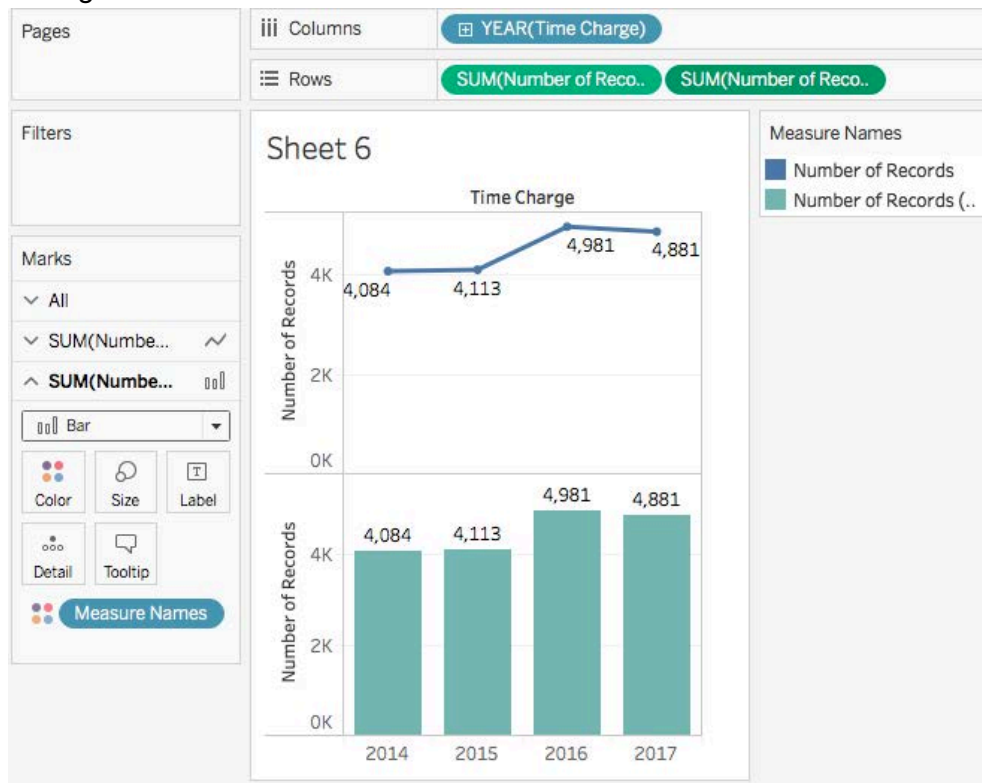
Pages

iii Columns ⊞ YEAR(Time Charge)

☰ Rows SUM(Number of Reco.. SUM(Number of Reco..

Filters

Sheet 6

Time Charge

Measure Names
Number of Records
Number of Records (..

Marks

All

SUM(Numbe...

SUM(Numbe...

Bar

Color Size Label

Detail Tooltip

Measure Names

Number of Records

4K
2K
0K

4,084 4,113 4,981 4,881

Number of Records

4K
2K
0K

4,084 4,113 4,981 4,881

2014 2015 2016 2017